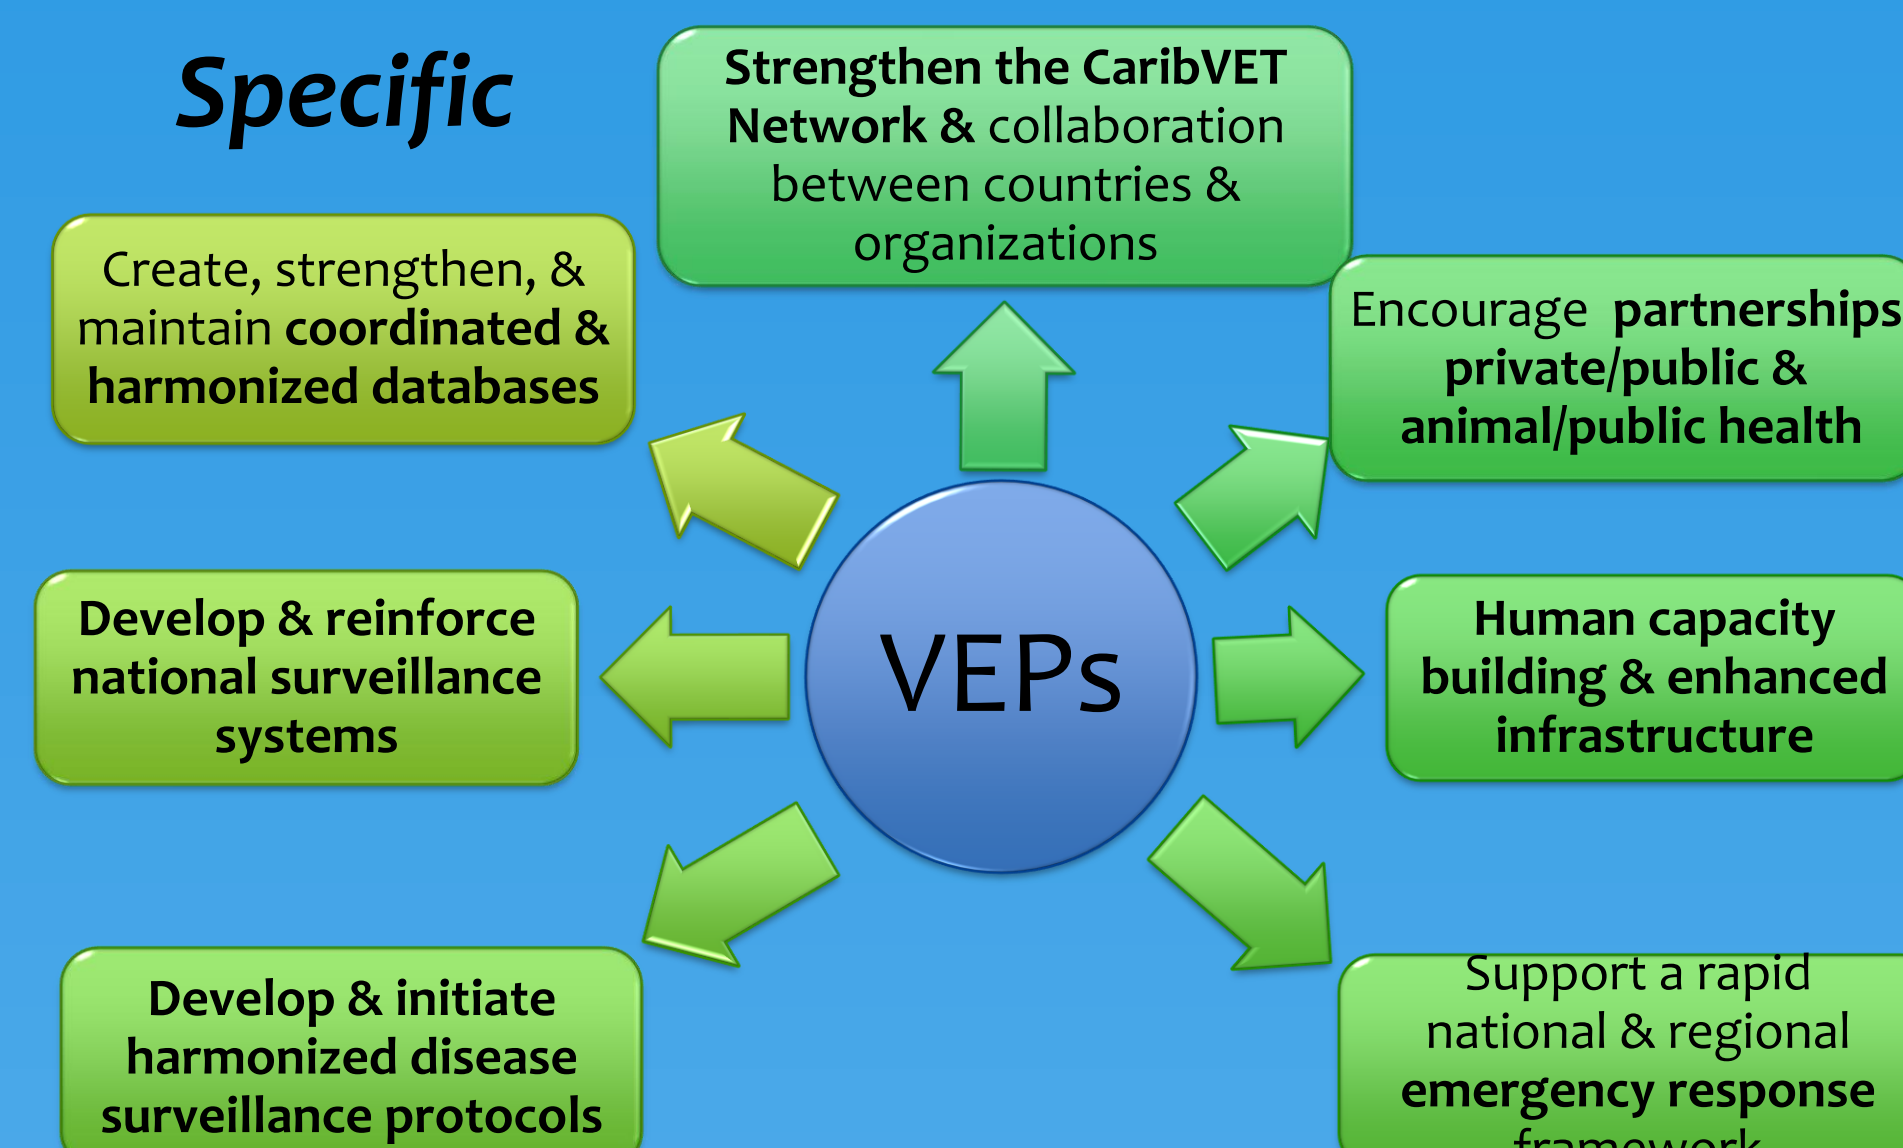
Specific

Strengthen the CaribVET Network & collaboration between countries & organizations

Create, strengthen, & maintain coordinated & harmonized databases

Encourage partnerships private/public & animal/public health

VEPs

Develop & reinforce national surveillance systems

Human capacity building & enhanced infrastructure

Develop & initiate harmonized disease surveillance protocols

Support a rapid national & regional emergency response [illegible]